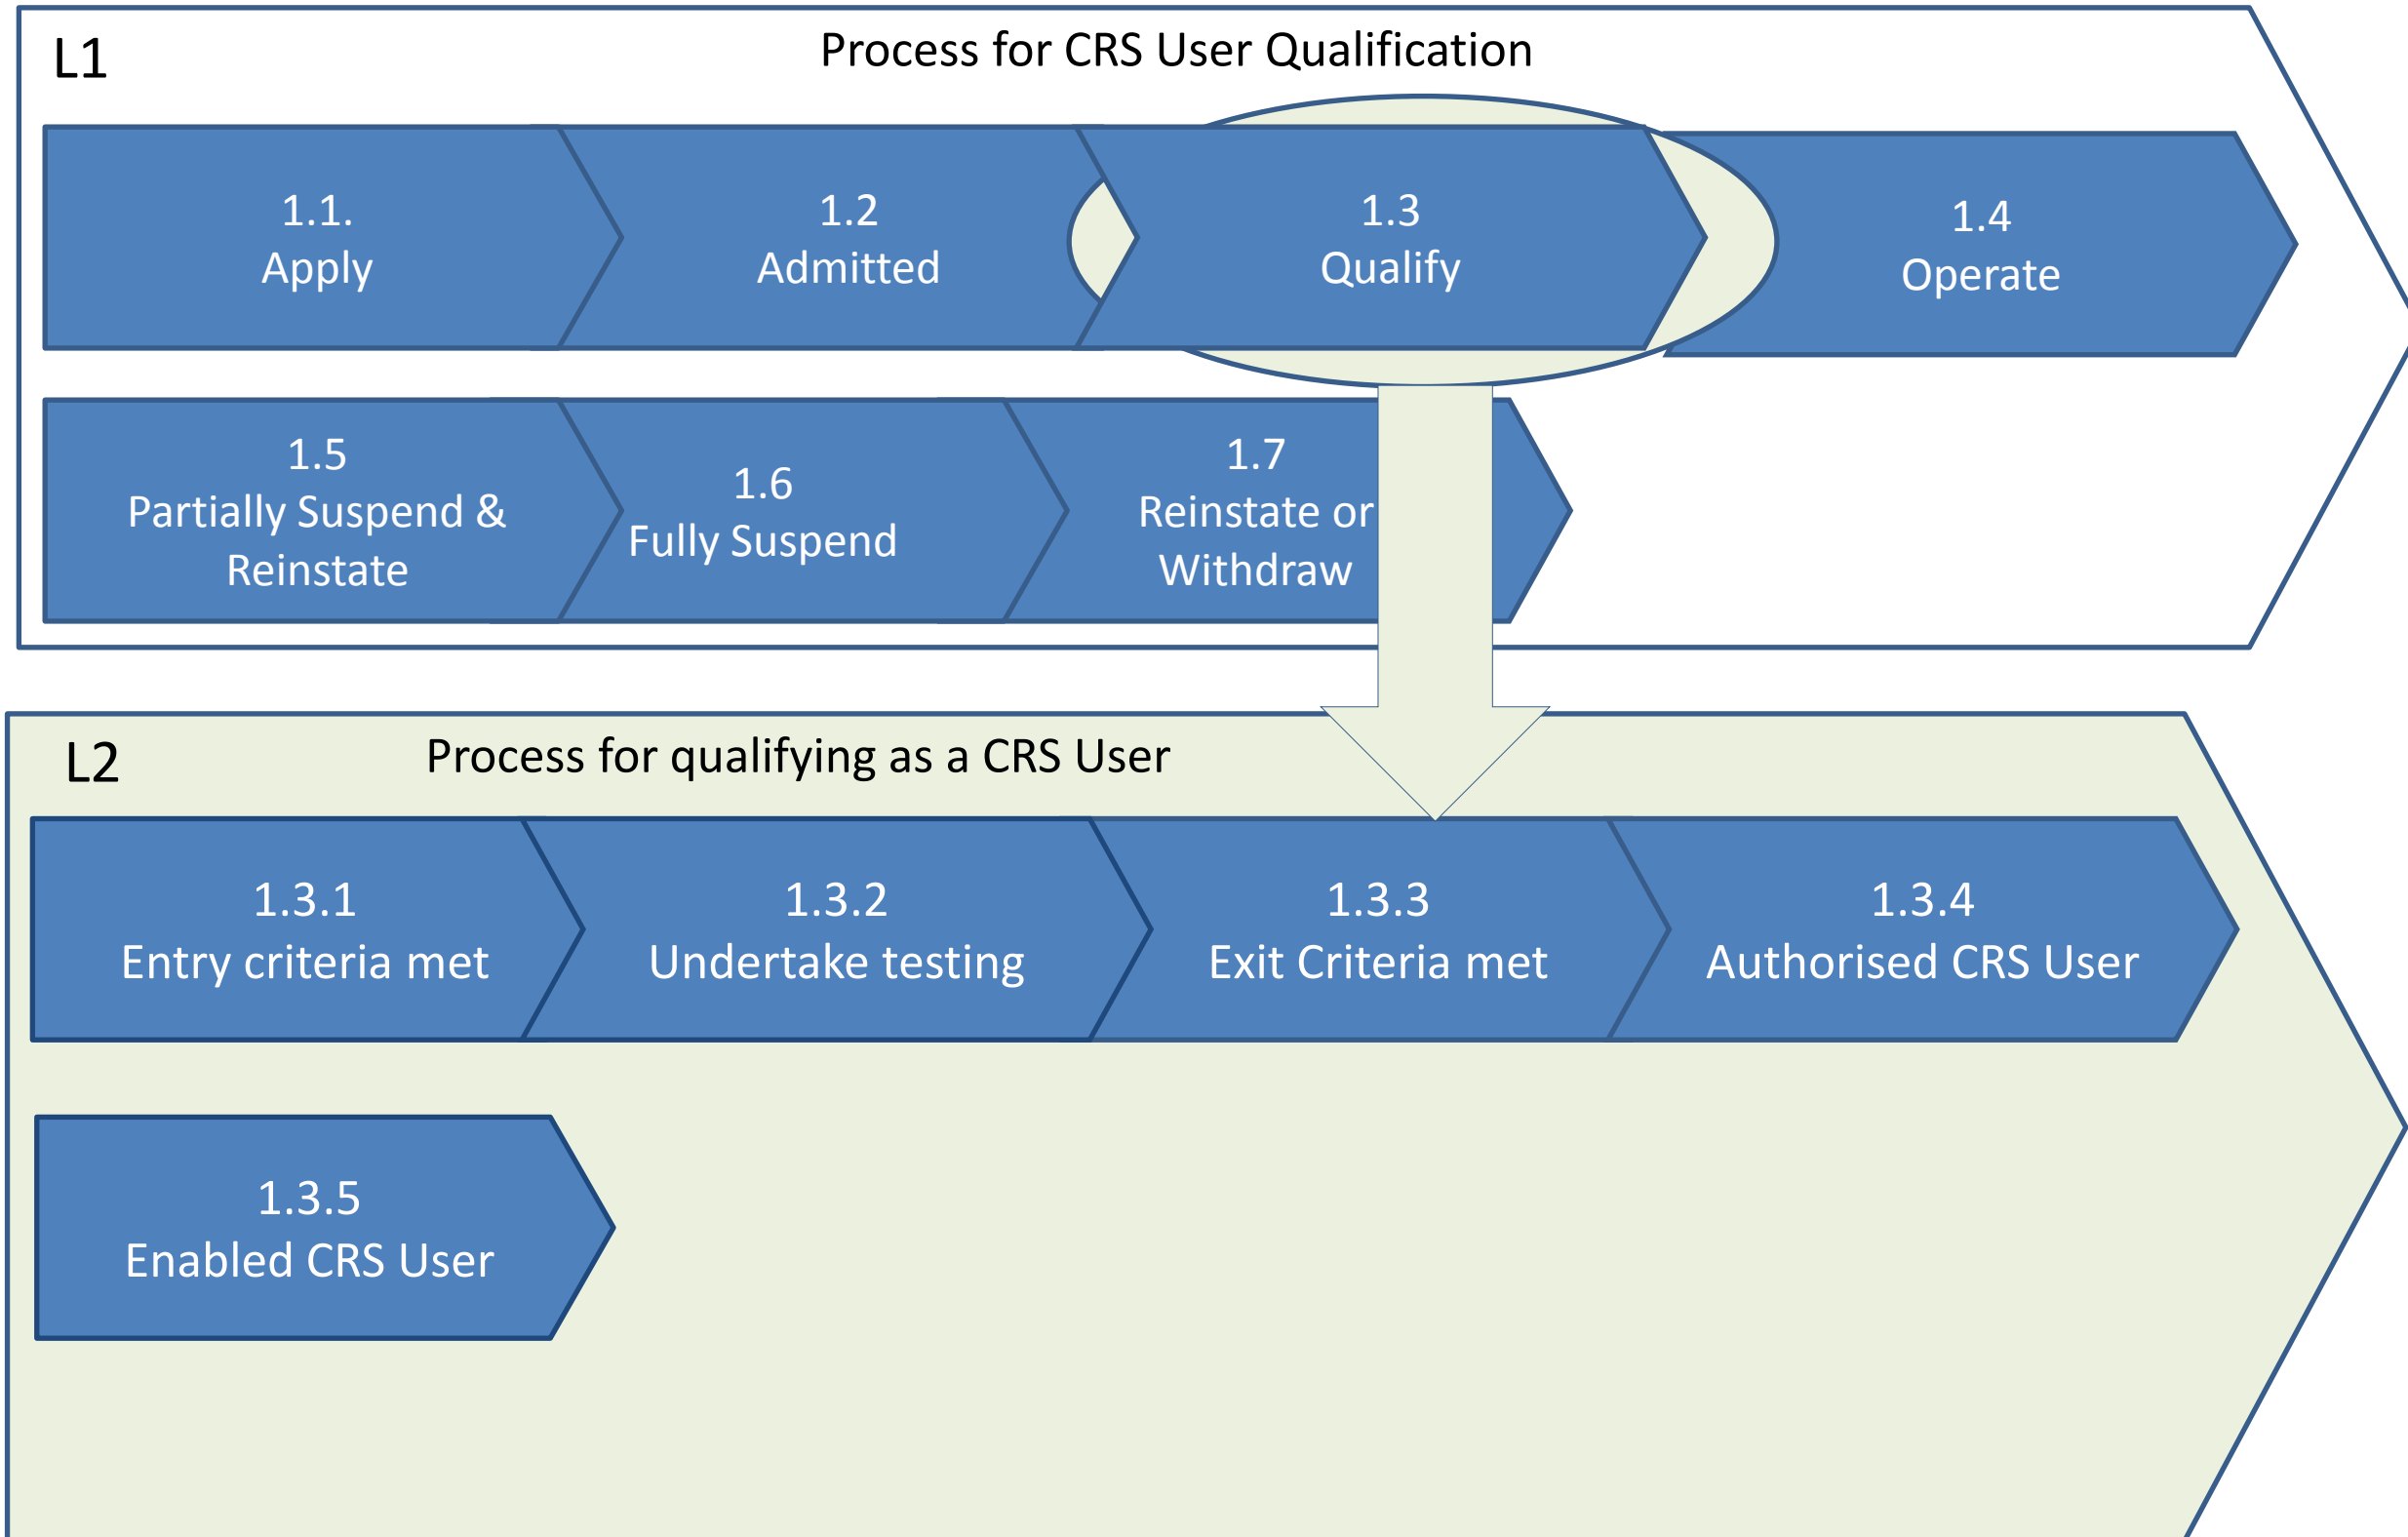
L1

Process for CRS User Qualification

1.1.
Apply

1.2
Admitted

1.3
Qualify

1.4
Operate

1.5
Partially Suspend & Reinstate

1.6
Fully Suspend

1.7
Reinstate or Withdraw

L2

Process for qualifying as a CRS User

1.3.1
Entry criteria met

1.3.2
Undertake testing

1.3.3
Exit Criteria met

1.3.4
Authorised CRS User

1.3.5
Enabled CRS User